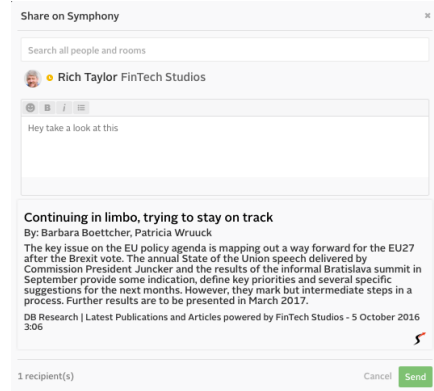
Share on Symphony

×

Search all people and rooms

Rich Taylor FinTech Studios

B *i*

Hey take a look at this

Continuing in limbo, trying to stay on track

By: Barbara Boettcher, Patricia Wruuck

The key issue on the EU policy agenda is mapping out a way forward for the EU27 after the Brexit vote. The annual State of the Union speech delivered by Commission President Juncker and the results of the informal Bratislava summit in September provide some indication, define key priorities and several specific suggestions for the next months. However, they mark but intermediate steps in a process. Further results are to be presented in March 2017.

DB Research | Latest Publications and Articles powered by FinTech Studios - 5 October 2016 3:06

1 recipient(s)

Cancel

Send